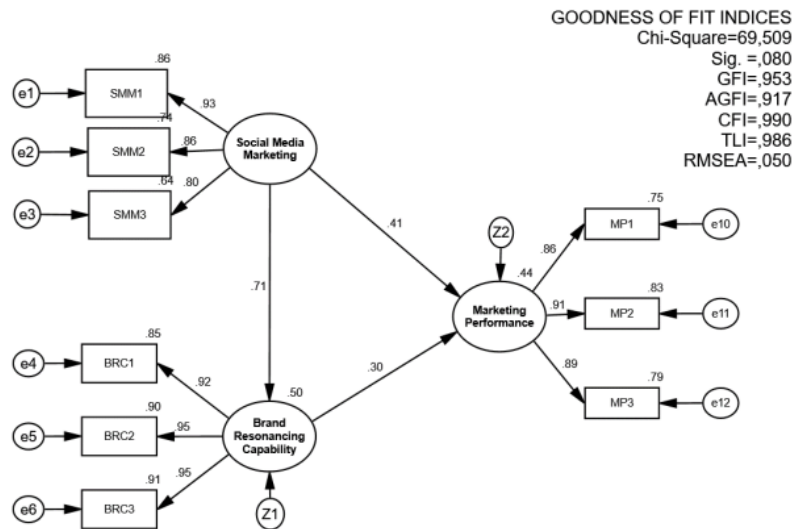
GOODNESS OF FIT INDICES
Chi-Square=69,509
Sig. =,080
GFI=,953
AGFI=,917
CFI=,990
TLI=,986
RMSEA=,050

e1
SMM1
.86
.93
e2
SMM2
.74
.86
e3
SMM3
.64
.80
Social Media Marketing
.71
.41
Z2
.44
Marketing Performance
.86
MP1
.75
e10
.91
MP2
.83
e11
.89
MP3
.79
e12
.30
.50
e4
BRC1
.85
.92
e5
BRC2
.90
.95
e6
BRC3
.91
.95
Brand Resonancing Capability
Z1